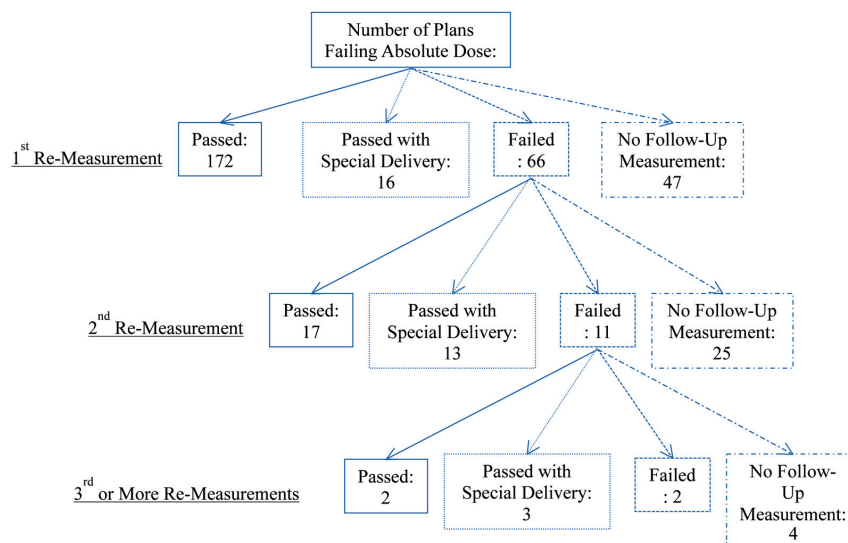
Number of Plans Failing Absolute Dose:

$1^{st}$ Re-Measurement

Passed: 172

Passed with Special Delivery: 16

Failed : 66

No Follow-Up Measurement: 47

$2^{nd}$ Re-Measurement

Passed: 17

Passed with Special Delivery: 13

Failed : 11

No Follow-Up Measurement: 25

$3^{rd}$ or More Re-Measurements

Passed: 2

Passed with Special Delivery: 3

Failed : 2

No Follow-Up Measurement: 4